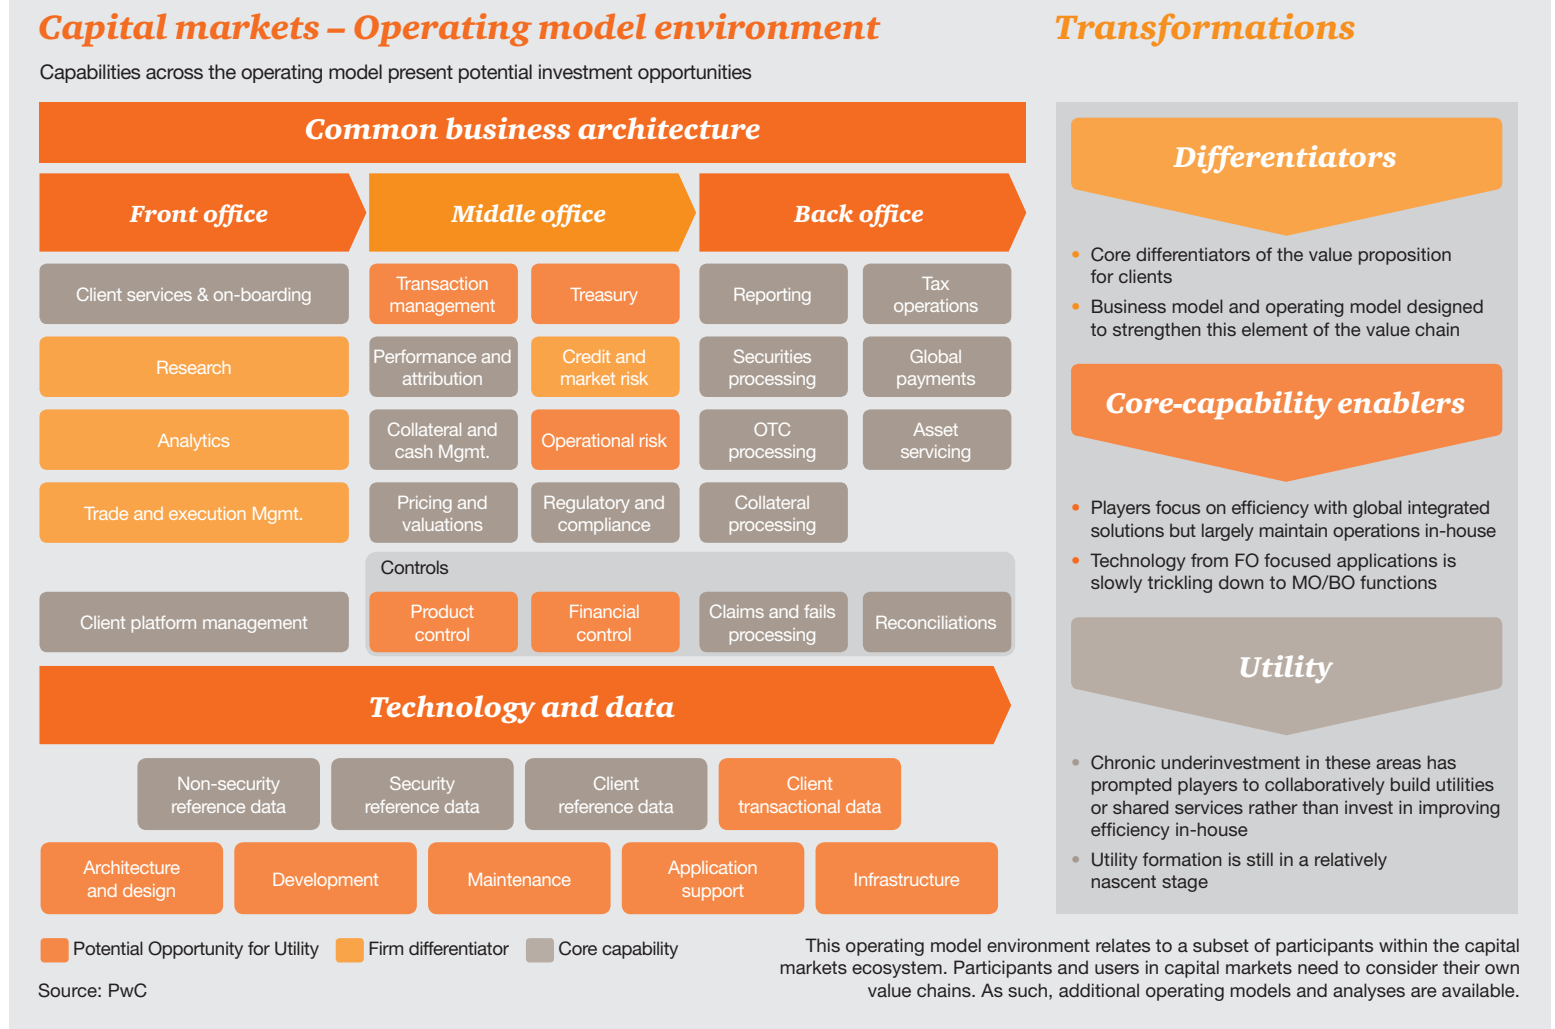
Capital markets – Operating model environment

Capabilities across the operating model present potential investment opportunities

Common business architecture

Front office

Middle office

Back office

Client services & on-boarding

Research

Analytics

Trade and execution Mgmt.

Client platform management

Transaction management

Treasury

Performance and attribution

Credit and market risk

Collateral and cash Mgmt.

Operational risk

Pricing and valuations

Regulatory and compliance

Reporting

Tax operations

Securities processing

Global payments

OTC processing

Asset servicing

Collateral processing

Controls

Product control

Financial control

Claims and fails processing

Reconciliations

Technology and data

Non-security reference data

Security reference data

Client reference data

Client transactional data

Architecture and design

Development

Maintenance

Application support

Infrastructure

Potential Opportunity for Utility

Firm differentiator

Core capability

Source: PwC

Transformations

Differentiators

• Core differentiators of the value proposition for clients
• Business model and operating model designed to strengthen this element of the value chain

Core-capability enablers

• Players focus on efficiency with global integrated solutions but largely maintain operations in-house
• Technology from FO focused applications is slowly trickling down to MO/BO functions

Utility

• Chronic underinvestment in these areas has prompted players to collaboratively build utilities or shared services rather than invest in improving efficiency in-house
• Utility formation is still in a relatively nascent stage

This operating model environment relates to a subset of participants within the capital markets ecosystem. Participants and users in capital markets need to consider their own value chains. As such, additional operating models and analyses are available.